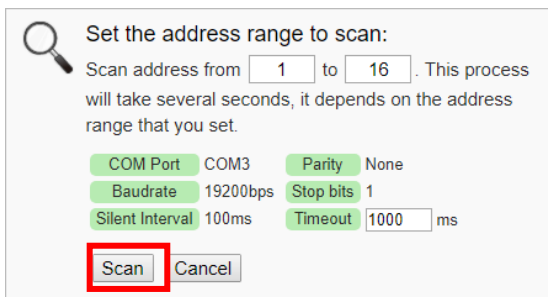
Set the address range to scan:

Scan address from 1 to 16 . This process will take several seconds, it depends on the address range that you set.

| COM Port | COM3 | Parity | None |
|---|---|---|---|
| Baudrate | 19200bps | Stop bits | 1 |
| Silent Interval | 100ms | Timeout | 1000 ms |

Scan Cancel